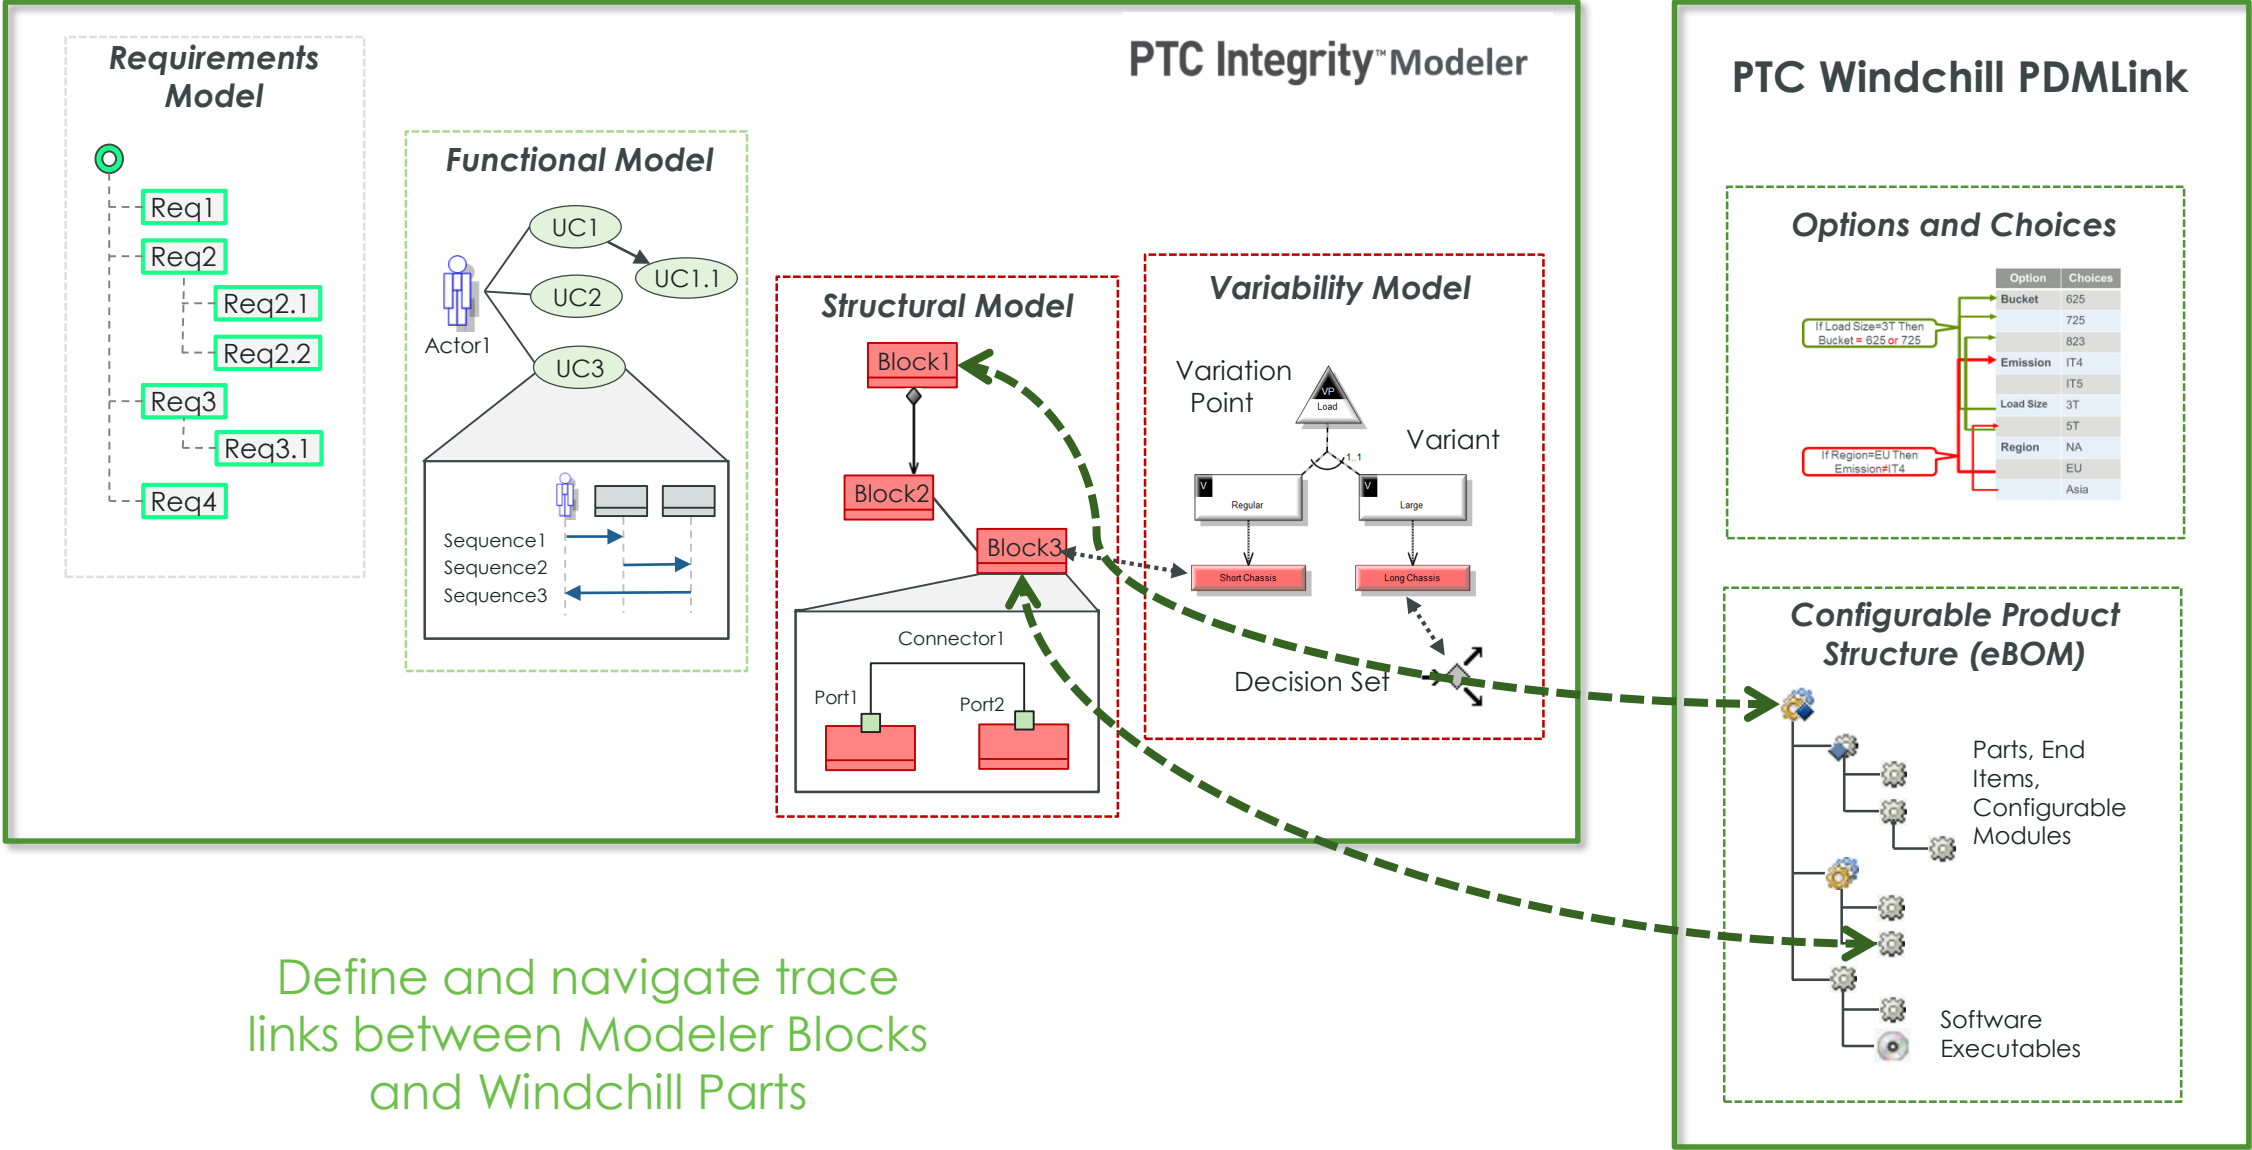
Requirements Model

Req1
Req2
Req2.1
Req2.2
Req3
Req3.1
Req4

Functional Model

UC1
UC1.1
UC2
UC3
Actor1

Sequence1
Sequence2
Sequence3

PTC Integrity™ Modeler

Structural Model

Block1
Block2
Block3
Connector1
Port1
Port2

Variability Model

Variation Point
VP
Load
1..1
Variant
V
Regular
V
Large
Short Chassis
Long Chassis
Decision Set

PTC Windchill PDMLink

Options and Choices

| Option | Choices |
|---|---|
| Bucket | 625 |
| | 725 |
| | 823 |
| Emission | IT4 |
| | IT5 |
| Load Size | 3T |
| | 5T |
| Region | NA |
| | EU |
| | Asia |

If Load Size=3T Then Bucket = 625 or 725
If Region=EU Then Emission≠IT4

Configurable Product Structure (eBOM)

Parts, End Items, Configurable Modules

Software Executables

Define and navigate trace links between Modeler Blocks and Windchill Parts